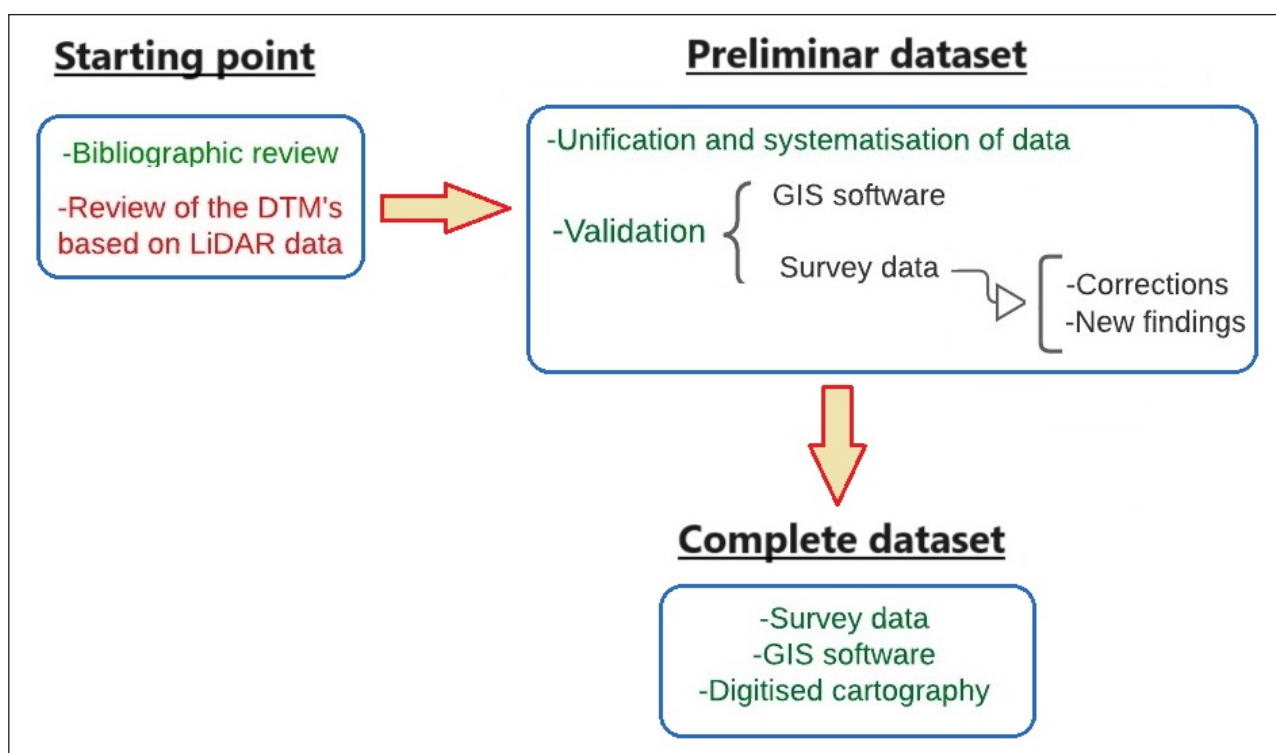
Starting point

-Bibliographic review

-Review of the DTM's based on LiDAR data

Preliminar dataset

-Unification and systematisation of data

-Validation

GIS software

Survey data

-Corrections
-New findings

Complete dataset

-Survey data
-GIS software
-Digitised cartography